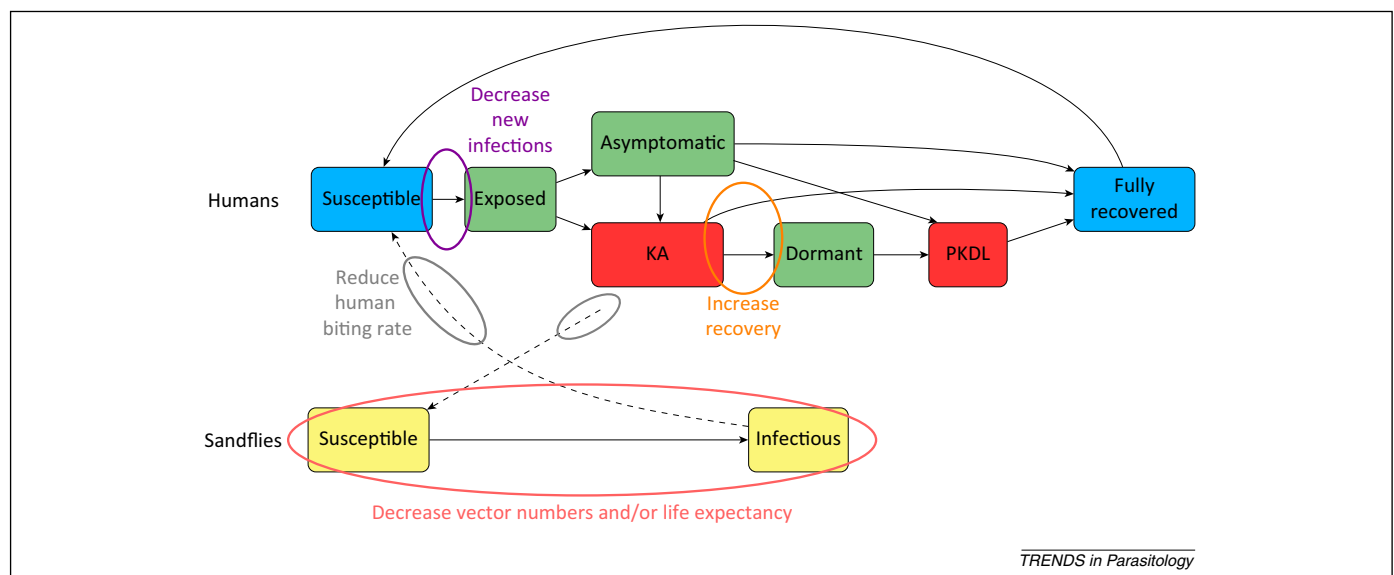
Decrease new infections

Asymptomatic

Humans

Susceptible

Exposed

Fully recovered

KA

Dormant

PKDL

Reduce human biting rate

Increase recovery

Sandflies

Susceptible

Infectious

Decrease vector numbers and/or life expectancy

TRENDS in Parasitology